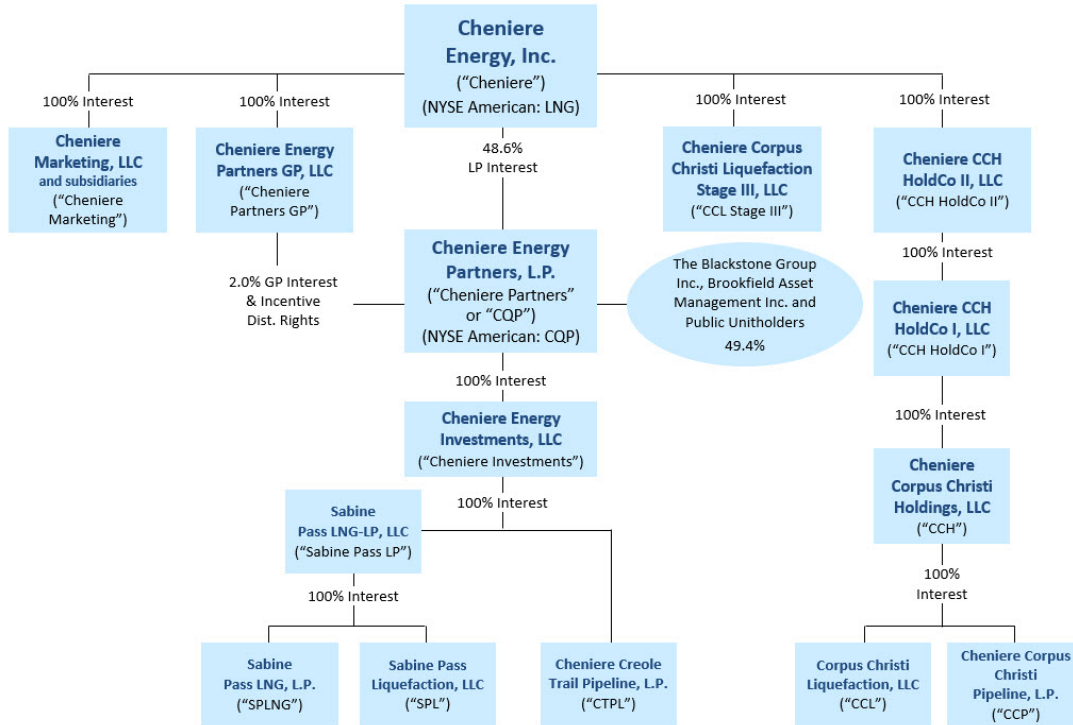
Cheniere Energy, Inc.
(“Cheniere”)
(NYSE American: LNG)

100% Interest

Cheniere Marketing, LLC and subsidiaries
(“Cheniere Marketing”)

100% Interest

Cheniere Energy Partners GP, LLC
(“Cheniere Partners GP”)

2.0% GP Interest & Incentive Dist. Rights

48.6%
LP Interest

Cheniere Energy Partners, L.P.
(“Cheniere Partners” or “CQP”)
(NYSE American: CQP)

The Blackstone Group Inc., Brookfield Asset Management Inc. and Public Unitholders
49.4%

100% Interest

Cheniere Corpus Christi Liquefaction Stage III, LLC
(“CCL Stage III”)

100% Interest

Cheniere CCH HoldCo II, LLC
(“CCH HoldCo II”)

100% Interest

Cheniere CCH HoldCo I, LLC
(“CCH HoldCo I”)

100% Interest

Cheniere Corpus Christi Holdings, LLC
(“CCH”)

100% Interest

Corpus Christi Liquefaction, LLC
(“CCL”)

Cheniere Corpus Christi Pipeline, L.P.
(“CCP”)

100% Interest

Cheniere Energy Investments, LLC
(“Cheniere Investments”)

100% Interest

Sabine Pass LNG-LP, LLC
(“Sabine Pass LP”)

100% Interest

Sabine Pass LNG, L.P.
(“SPLNG”)

Sabine Pass Liquefaction, LLC
(“SPL”)

Cheniere Creole Trail Pipeline, L.P.
(“CTPL”)